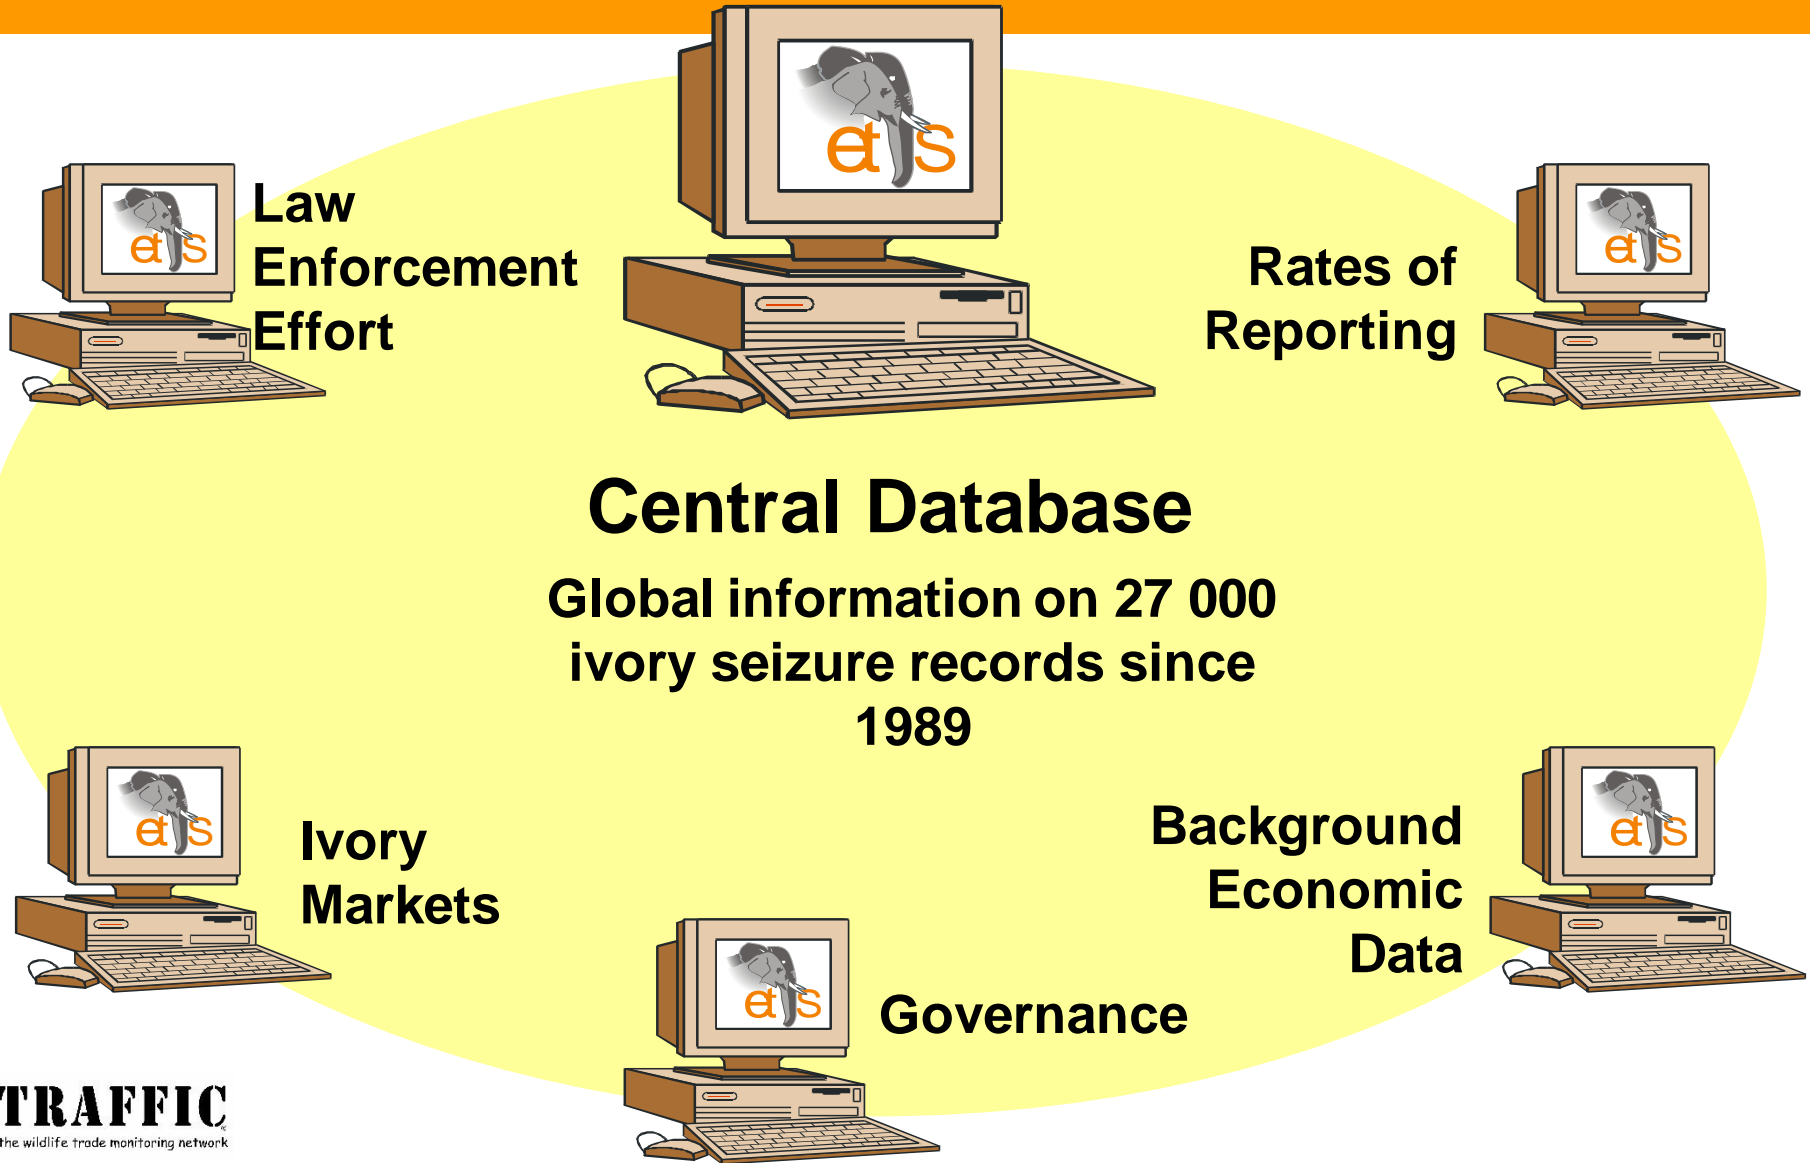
etis

Law Enforcement Effort

etis

etis

Rates of Reporting

Central Database

Global information on 27 000 ivory seizure records since 1989

etis

Ivory Markets

etis

Background Economic Data

etis

Governance

TRAFFIC
the wildlife trade monitoring network